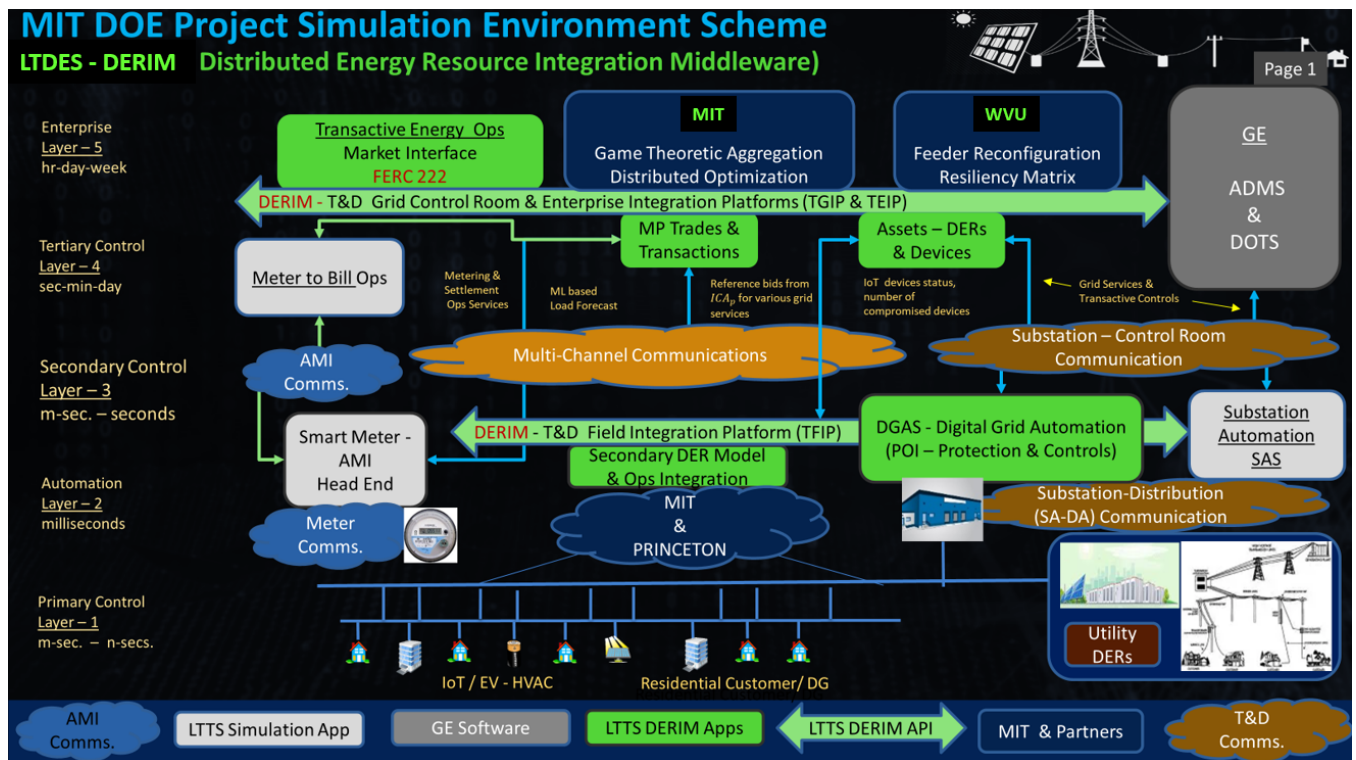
MIT DOE Project Simulation Environment Scheme

LTDES - DERIM Distributed Energy Resource Integration Middleware)

Page 1

Enterprise
Layer – 5
hr-day-week

Transactive Energy Ops
Market Interface
FERC 222

MIT
Game Theoretic Aggregation
Distributed Optimization

WVU
Feeder Reconfiguration
Resiliency Matrix

GE
ADMS
&
DOTS

DERIM - T&D Grid Control Room & Enterprise Integration Platforms (TGIP & TEIP)

Tertiary Control
Layer – 4
sec-min-day

Meter to Bill Ops

Metering & Settlement Ops Services

ML based Load Forecast

MP Trades & Transactions

Reference bids from $ICA_p$ for various grid services

Assets – DERs & Devices

IoT devices status, number of compromised devices

Grid Services & Transactive Controls

AMI Comms.

Multi-Channel Communications

Substation – Control Room Communication

Secondary Control
Layer – 3
m-sec. – seconds

Smart Meter - AMI Head End

DERIM - T&D Field Integration Platform (TFIP)

DGAS - Digital Grid Automation (POI – Protection & Controls)

Substation Automation SAS

Secondary DER Model & Ops Integration

Automation
Layer – 2
milliseconds

Meter Comms.

MIT
&
PRINCETON

Substation-Distribution (SA-DA) Communication

Primary Control
Layer – 1
m-sec. – n-secs.

IoT / EV - HVAC

Residential Customer/ DG

Utility DERs

AMI Comms.

LTTS Simulation App

GE Software

LTTS DERIM Apps

LTTS DERIM API

MIT & Partners

T&D Comms.